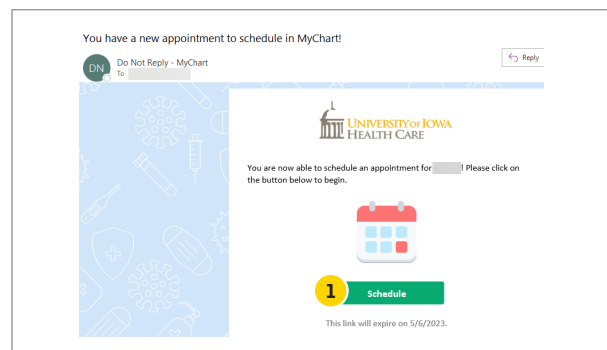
You have a new appointment to schedule in MyChart!

DN Do Not Reply - MyChart
To

Reply

UNIVERSITY OF IOWA
HEALTH CARE

You are now able to schedule an appointment for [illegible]! Please click on the button below to begin.

1

Schedule

This link will expire on 5/6/2023.